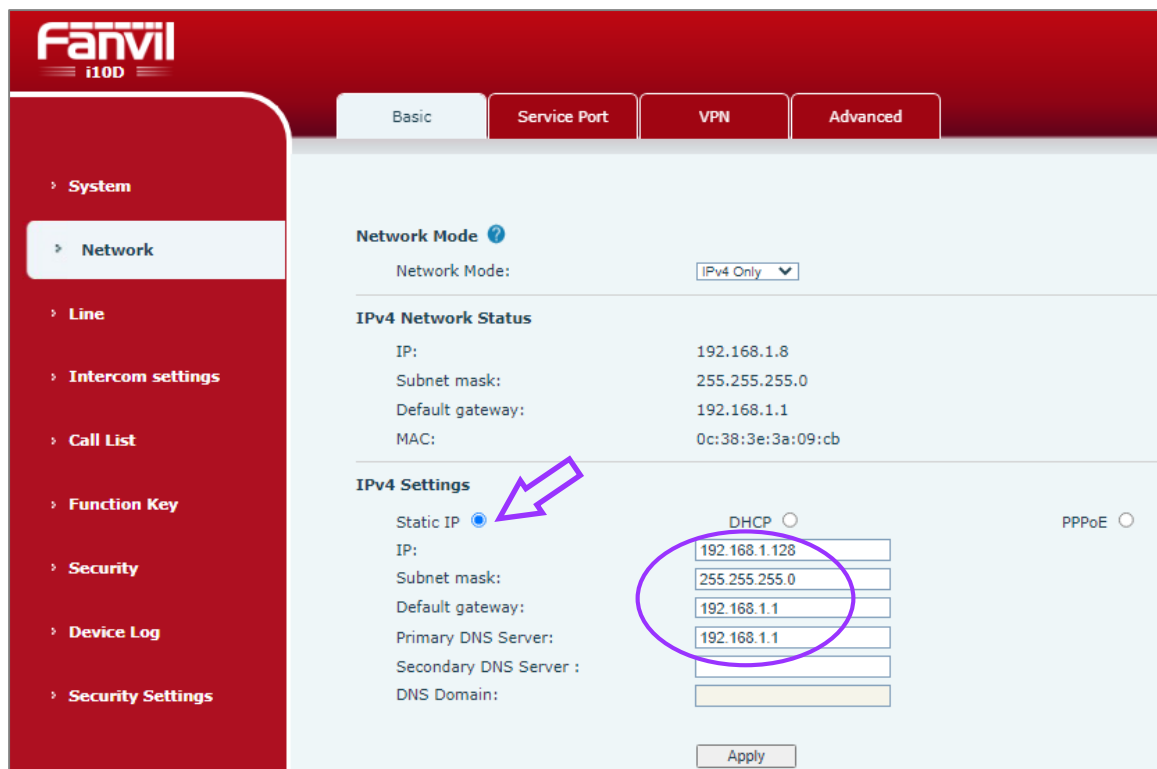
Fanvil
i10D

Basic
Service Port
VPN
Advanced

System
Network
Line
Intercom settings
Call List
Function Key
Security
Device Log
Security Settings

Network Mode
Network Mode: IPv4 Only

IPv4 Network Status
IP: 192.168.1.8
Subnet mask: 255.255.255.0
Default gateway: 192.168.1.1
MAC: 0c:38:3e:3a:09:cb

IPv4 Settings
Static IP
DHCP
PPPoE
IP: 192.168.1.128
Subnet mask: 255.255.255.0
Default gateway: 192.168.1.1
Primary DNS Server: 192.168.1.1
Secondary DNS Server :
DNS Domain:

Apply